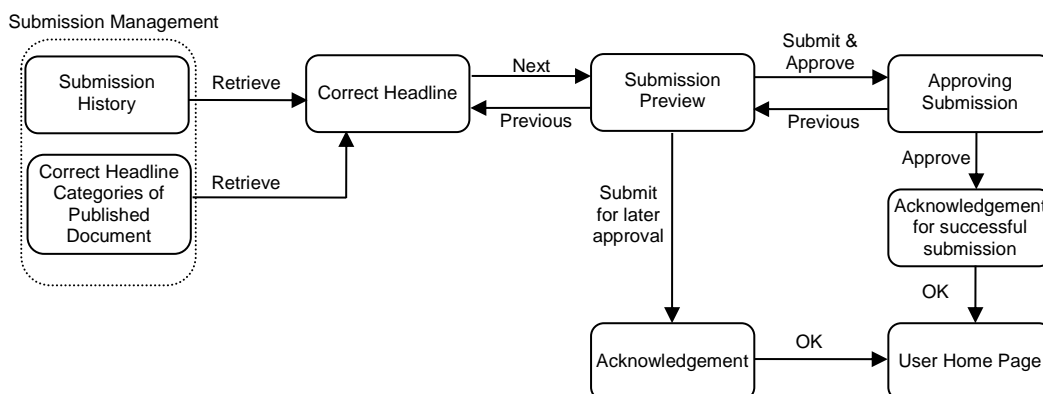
Submission Management

Submission History

Correct Headline Categories of Published Document

Retrieve

Retrieve

Correct Headline

Next

Previous

Submission Preview

Submit & Approve

Previous

Approving Submission

Approve

Acknowledgement for successful submission

OK

Submit for later approval

Acknowledgement

OK

User Home Page